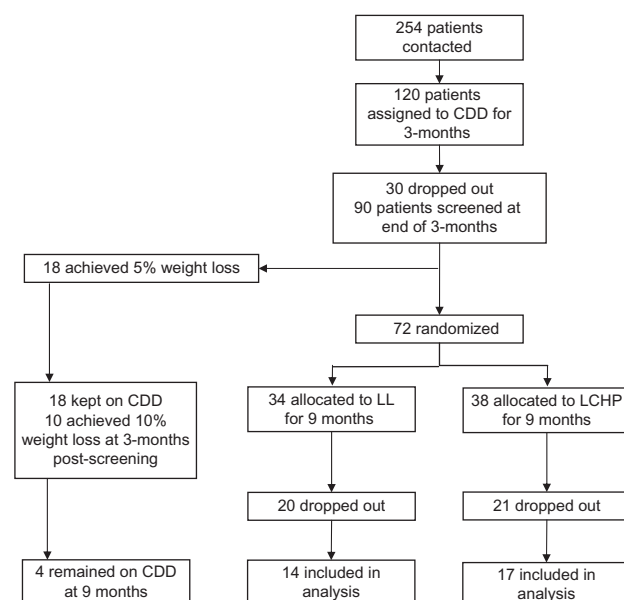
254 patients contacted

120 patients assigned to CDD for 3-months

30 dropped out
90 patients screened at end of 3-months

18 achieved 5% weight loss

72 randomized

18 kept on CDD
10 achieved 10% weight loss at 3-months post-screening

34 allocated to LL for 9 months

38 allocated to LCHP for 9 months

20 dropped out

21 dropped out

4 remained on CDD at 9 months

14 included in analysis

17 included in analysis